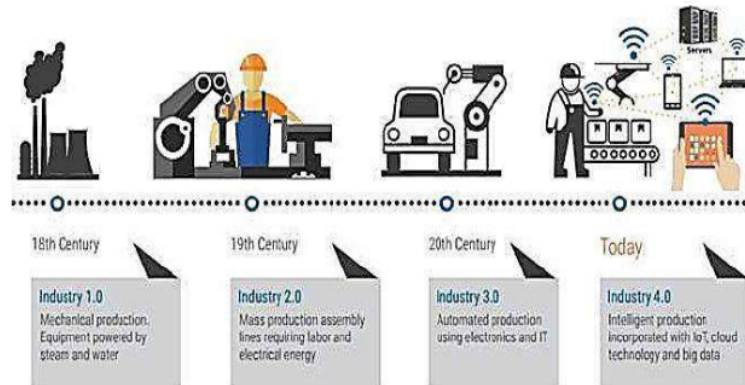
Servers

18th Century

Industry 1.0
Mechanical production. Equipment powered by steam and water

19th Century

Industry 2.0
Mass production assembly lines requiring labor and electrical energy

20th Century

Industry 3.0
Automated production using electronics and IT

Today

Industry 4.0
Intelligent production incorporated with IoT, cloud technology and big data